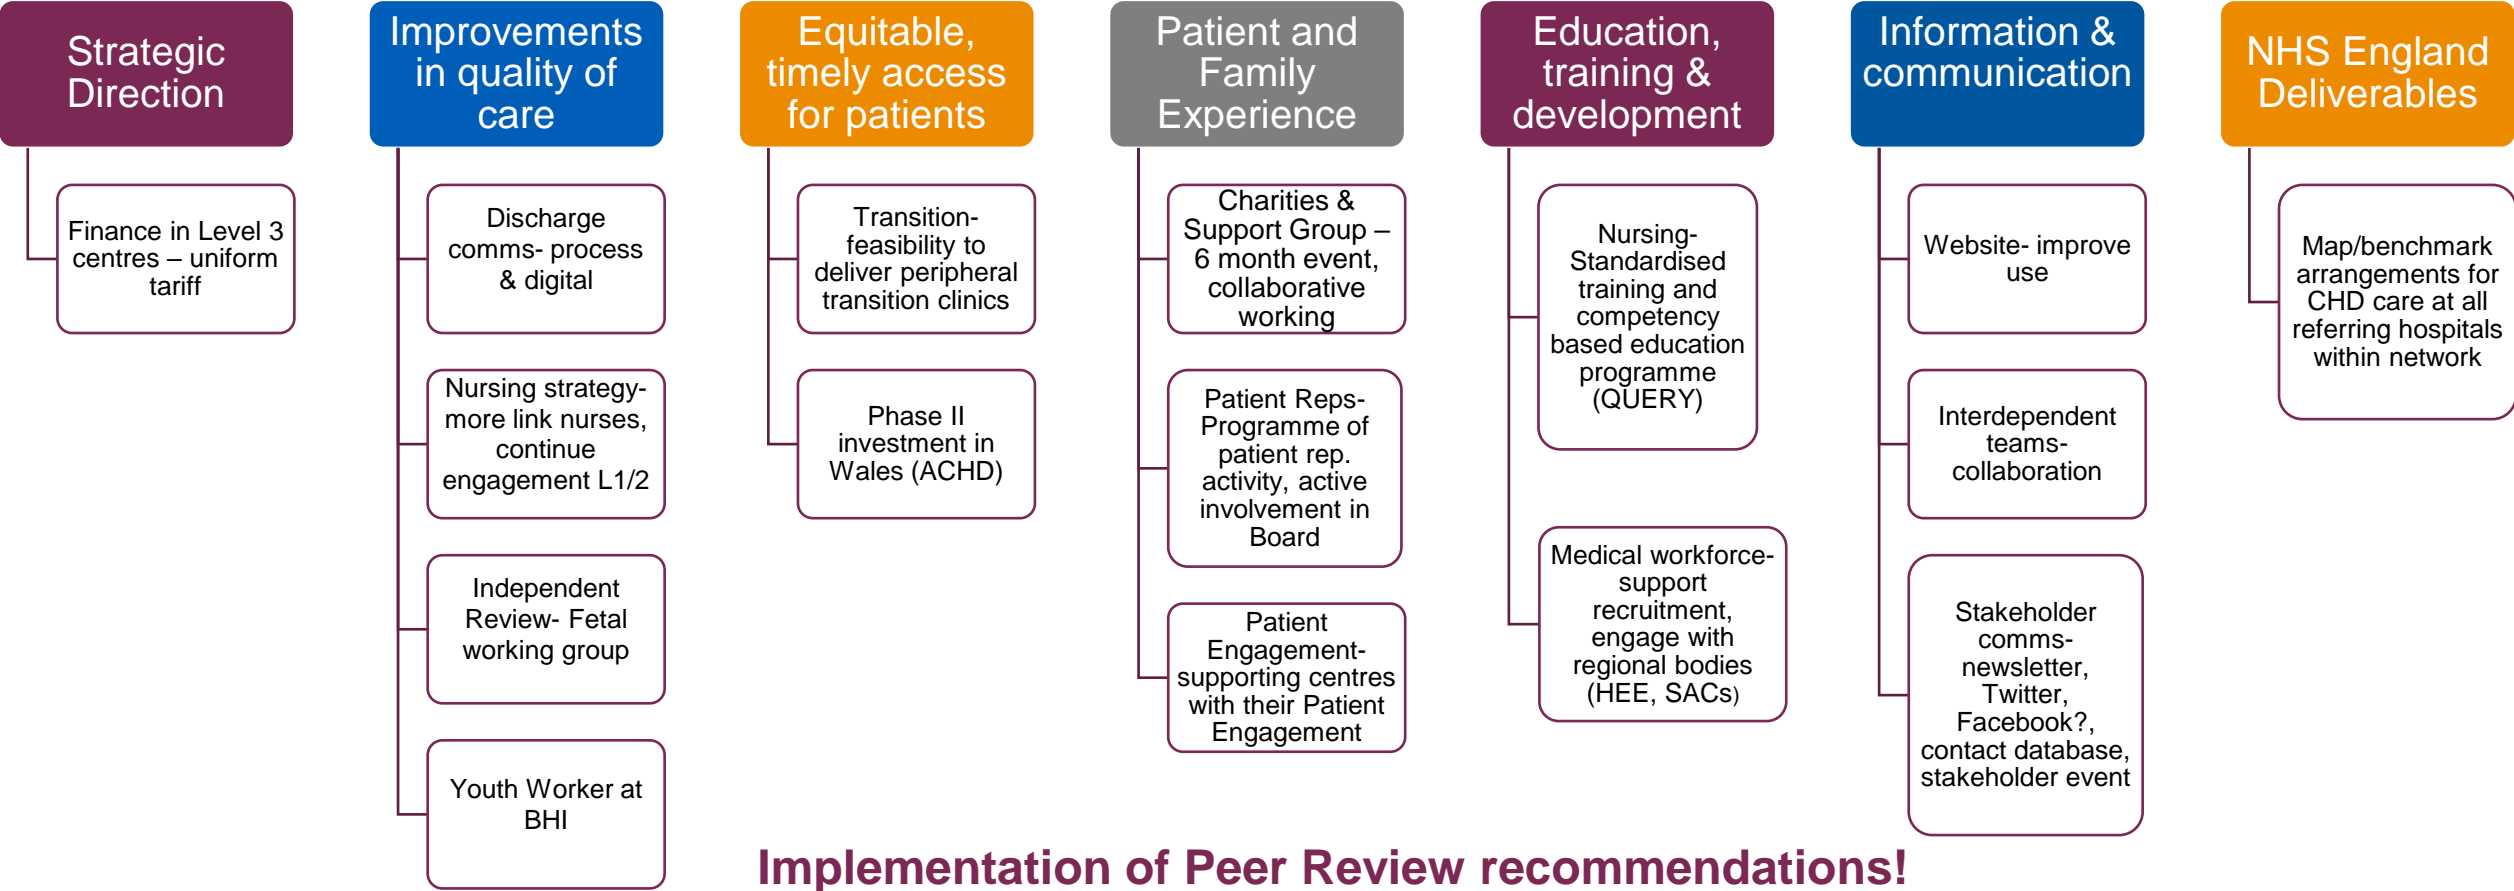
Strategic Direction

Finance in Level 3 centres – uniform tariff

Improvements in quality of care

Discharge comms- process & digital

Nursing strategy- more link nurses, continue engagement L1/2

Independent Review- Fetal working group

Youth Worker at BHI

Equitable, timely access for patients

Transition- feasibility to deliver peripheral transition clinics

Phase II investment in Wales (ACHD)

Patient and Family Experience

Charities & Support Group – 6 month event, collaborative working

Patient Reps- Programme of patient rep. activity, active involvement in Board

Patient Engagement- supporting centres with their Patient Engagement

Education, training & development

Nursing- Standardised training and competency based education programme (QUERY)

Medical workforce- support recruitment, engage with regional bodies (HEE, SACs)

Information & communication

Website- improve use

Interdependent teams- collaboration

Stakeholder comms- newsletter, Twitter, Facebook?, contact database, stakeholder event

NHS England Deliverables

Map/benchmark arrangements for CHD care at all referring hospitals within network

Implementation of Peer Review recommendations!